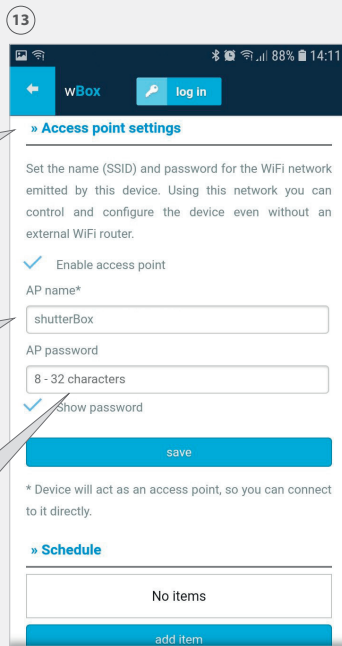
13

88% 14:11

wBox

log in

» Access point settings

Set the name (SSID) and password for the WiFi network emitted by this device. Using this network you can control and configure the device even without an external WiFi router.

Enable access point

AP name*

shutterBox

AP password

8 - 32 characters

Show password

save

* Device will act as an access point, so you can connect to it directly.

» Schedule

No items

add item